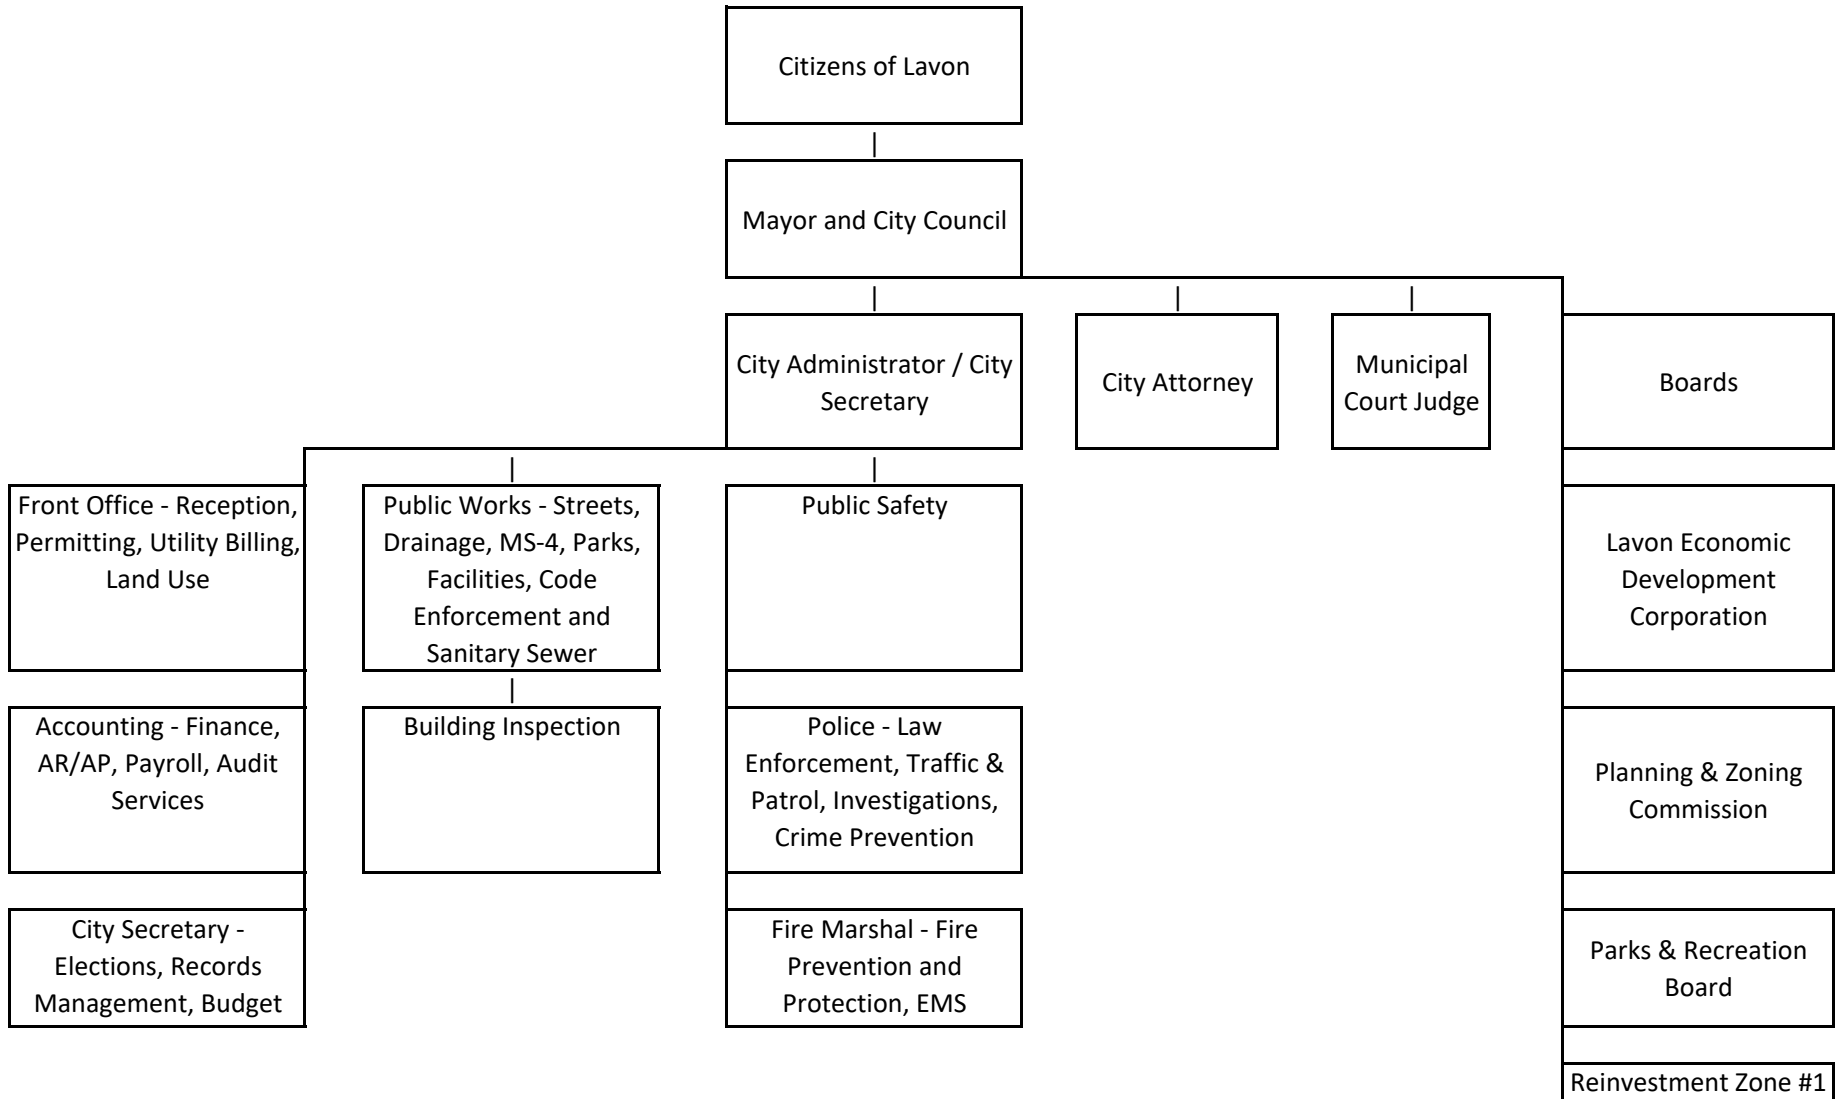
Citizens of Lavon

|

Mayor and City Council

| | |

City Administrator / City Secretary

City Attorney

Municipal Court Judge

Boards

| |

Front Office - Reception, Permitting, Utility Billing, Land Use

Accounting - Finance, AR/AP, Payroll, Audit Services

City Secretary - Elections, Records Management, Budget

Public Works - Streets, Drainage, MS-4, Parks, Facilities, Code Enforcement and Sanitary Sewer

|

Building Inspection

Public Safety

Police - Law Enforcement, Traffic & Patrol, Investigations, Crime Prevention

Fire Marshal - Fire Prevention and Protection, EMS

Lavon Economic Development Corporation

Planning & Zoning Commission

Parks & Recreation Board

Reinvestment Zone #1